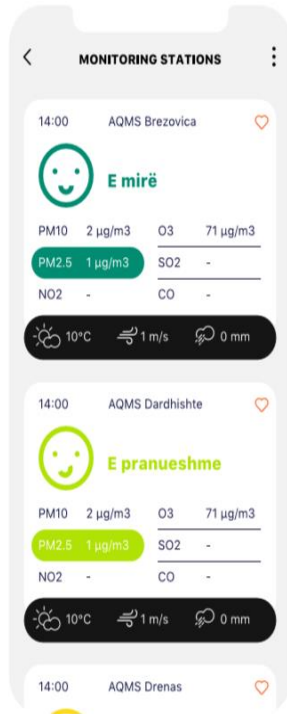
MONITORING STATIONS

14:00 AQMS Brezovica

E mirë

| PM10 | 2 µg/m3 | O3 | 71 µg/m3 |
|---|---|---|---|
| PM2.5 | 1 µg/m3 | SO2 | - |
| NO2 | - | CO | - |

10°C 1 m/s 0 mm

14:00 AQMS Dardhishte

E pranueshme

| PM10 | 2 µg/m3 | O3 | 71 µg/m3 |
|---|---|---|---|
| PM2.5 | 1 µg/m3 | SO2 | - |
| NO2 | - | CO | - |

10°C 1 m/s 0 mm

14:00 AQMS Drenas